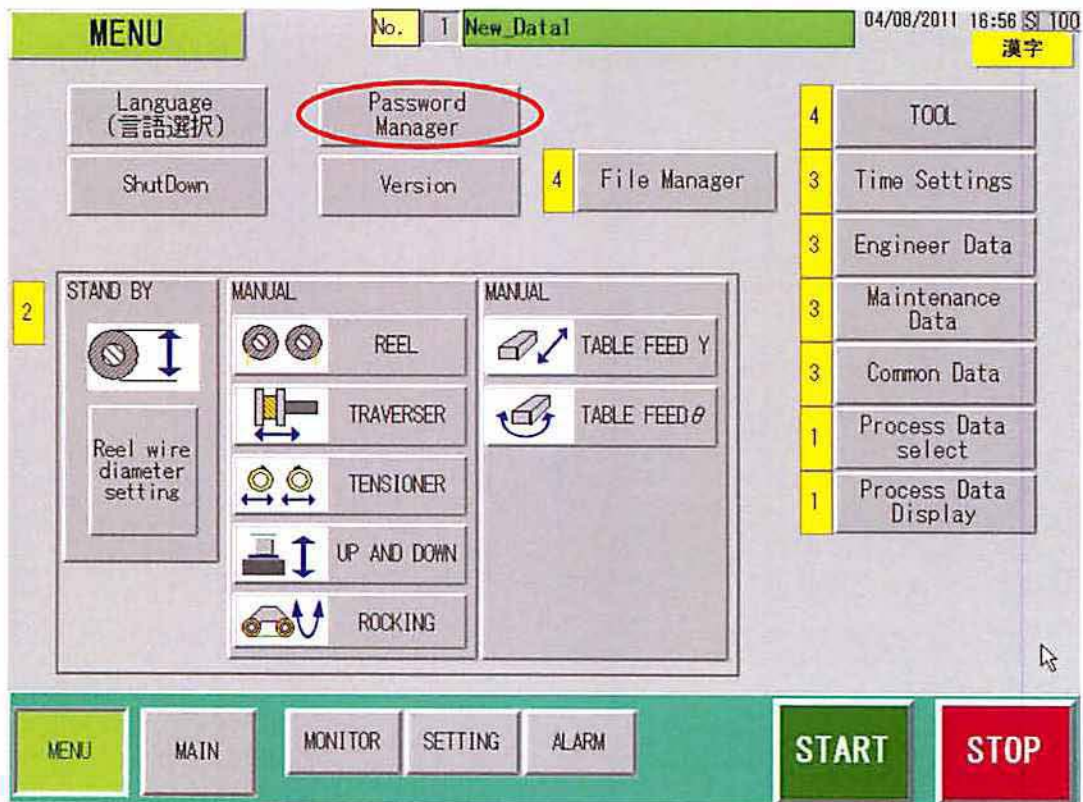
MENU

No. 1 New_Data1

04/08/2011 16:56 S 100

漢字

Language (言語選択)

Password Manager

ShutDown

Version

4 File Manager

4 TOOL

3 Time Settings

3 Engineer Data

3 Maintenance Data

3 Common Data

1 Process Data select

1 Process Data Display

2

STAND BY

Reel wire diameter setting

MANUAL

REEL

TRAVERSER

TENSIONER

UP AND DOWN

ROCKING

MANUAL

TABLE FEED Y

TABLE FEED $\theta$

MENU

MAIN

MONITOR

SETTING

ALARM

START

STOP